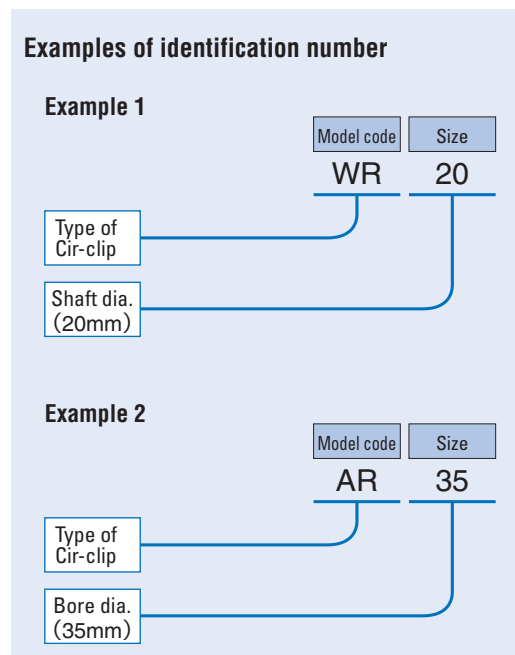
Examples of identification number

Example 1

| Model code | Size |
|---|---|
| WR | 20 |

Type of Cir-clip

Shaft dia. (20mm)

Example 2

| Model code | Size |
|---|---|
| AR | 35 |

Type of Cir-clip

Bore dia. (35mm)